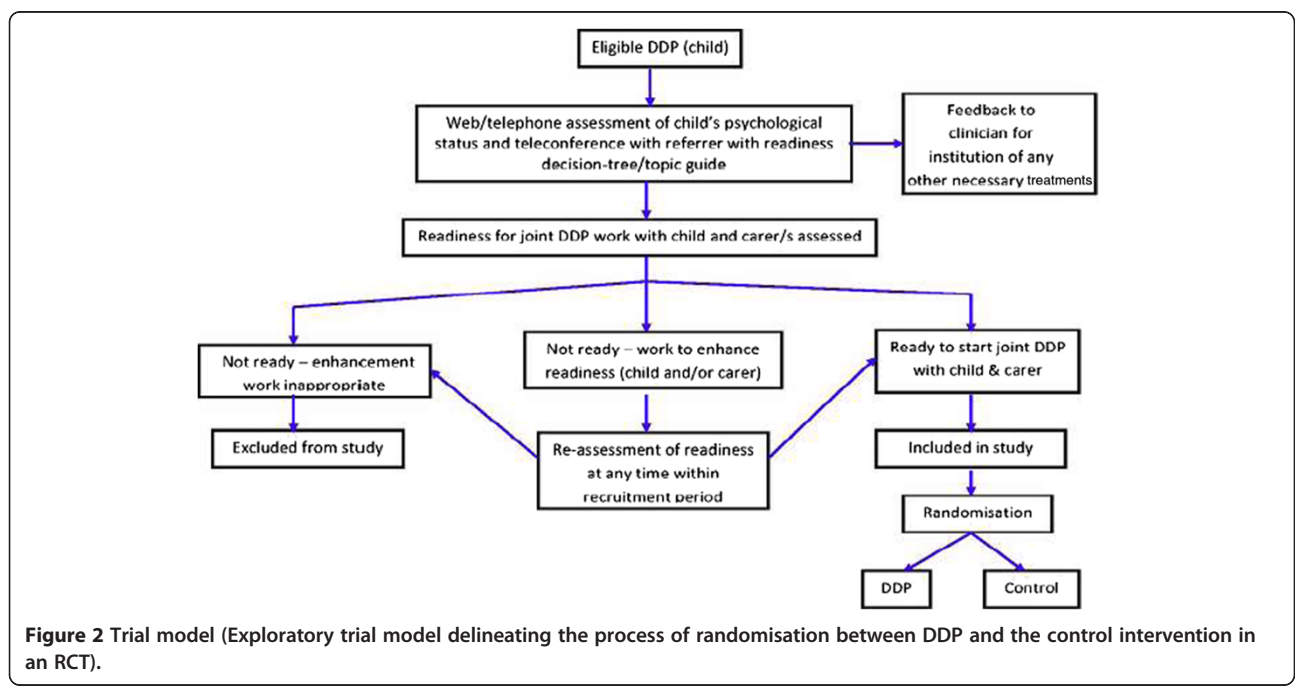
Eligible DDP (child)

Web/telephone assessment of child's psychological status and teleconference with referrer with readiness decision-tree/topic guide

Feedback to clinician for institution of any other necessary treatments

Readiness for joint DDP work with child and carer/s assessed

Not ready – enhancement work inappropriate

Excluded from study

Not ready – work to enhance readiness (child and/or carer)

Re-assessment of readiness at any time within recruitment period

Ready to start joint DDP with child & carer

Included in study

Randomisation

DDP

Control

**Figure 2** Trial model (Exploratory trial model delineating the process of randomisation between DDP and the control intervention in an RCT).